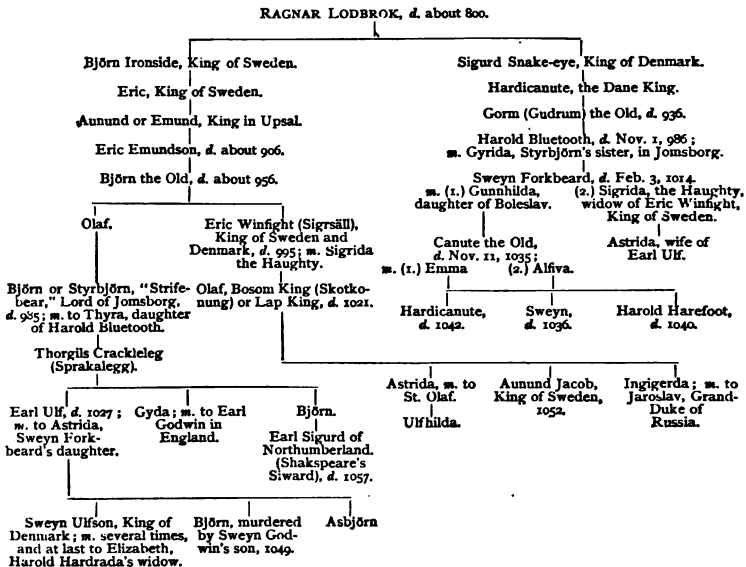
RAGNAR LODBROK, d. about 800.

Björn Ironside, King of Sweden.

Eric, King of Sweden.

Aunund or Emund, King in Upsal.

Eric Emundson, d. about 906.

Björn the Old, d. about 956.

Olaf.

Eric Winfight (Sigrsäll), King of Sweden and Denmark, d. 995; m. Sigrida the Haughty.

Björn or Styrbjörn, "Strife-bear," Lord of Jomsborg, d. 985; m. to Thyra, daughter of Harold Bluetooth.

Olaf, Bosom King (Skotkonung) or Lap King, d. 1021.

Thorgils Crackleleg (Sprakalegg).

Earl Ulf, d. 1027; m. to Astrida, Sweyn Forkbeard's daughter.

Gyda; m. to Earl Godwin in England.

Björn.

Earl Sigurd of Northumberland. (Shakspeare's Siward), d. 1057.

Sweyn Ulfson, King of Denmark; m. several times, and at last to Elizabeth, Harold Hardrada's widow.

Björn, murdered by Sweyn Godwin's son, 1049.

Asbjörn

Sigurd Snake-eye, King of Denmark.

Hardicanute, the Dane King.

Gorm (Gudrum) the Old, d. 936.

Harold Bluetooth, d. Nov. 1, 986; m. Gyrida, Styrbjörn's sister, in Jomsborg.

Sweyn Forkbeard, d. Feb. 3, 1014.

m. (1.) Gunnhilda, daughter of Boleslav.

(2.) Sigrida, the Haughty, widow of Eric Winfight, King of Sweden.

Canute the Old, d. Nov. 11, 1035; m. (1.) Emma (2.) Alfiva.

Astrida, wife of Earl Ulf.

Hardicanute, d. 1042.

Sweyn, d. 1036.

Harold Harefoot, d. 1040.

Astrida, m. to St. Olaf.

Ulfhilda.

Aunund Jacob, King of Sweden, 1052.

Ingigerda; m. to Jaroslav, Grand-Duke of Russia.